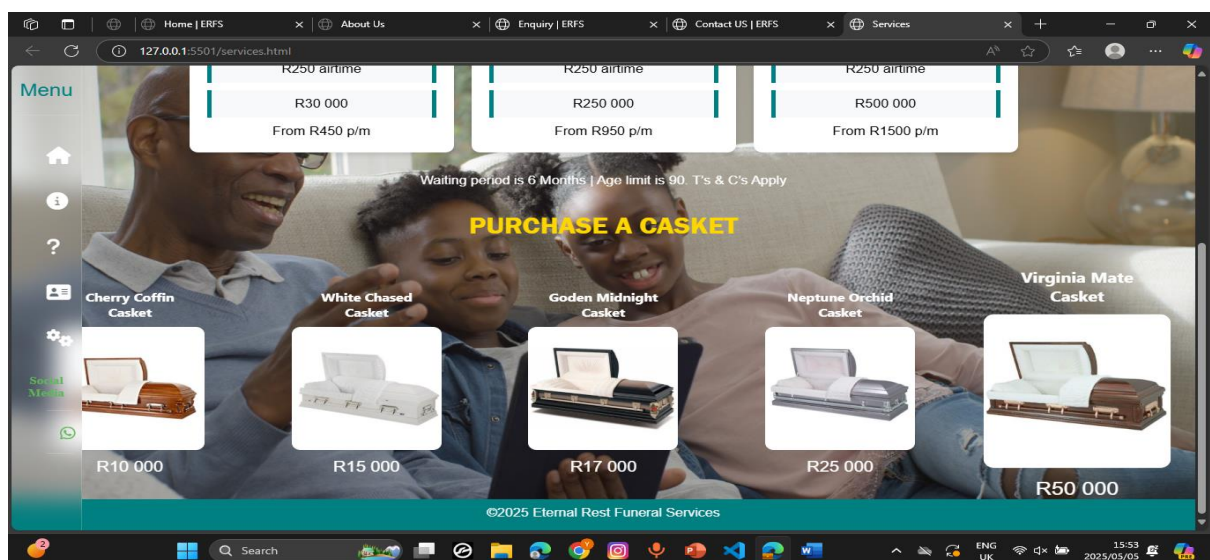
Home | ERFS
About Us
Enquiry | ERFS
Contact US | ERFS
Services

127.0.0.1:5501/services.html

Menu

Social Media

R250 airtime
R30 000
From R450 p/m

R250 airtime
R250 000
From R950 p/m

R250 airtime
R500 000
From R1500 p/m

Waiting period is 6 Months | Age limit is 90. T's & C's Apply

PURCHASE A CASKET

Cherry Coffin Casket
R10 000

White Chased Casket
R15 000

Goden Midnight Casket
R17 000

Neptune Orchid Casket
R25 000

Virginia Mate Casket
R50 000

©2025 Eternal Rest Funeral Services

Search
ENG UK
15:53
2025/05/05